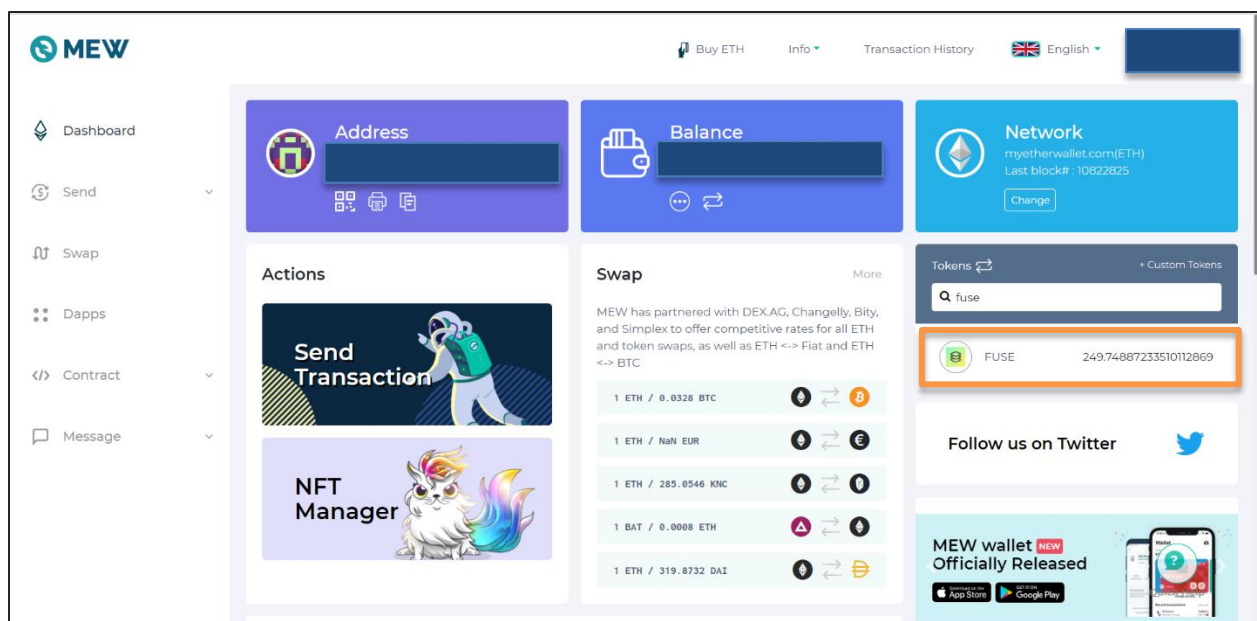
MEW

Buy ETH Info Transaction History English

Dashboard
Send
Swap
Dapps
Contract
Message

Address

Balance

Network
myetherwallet.com(ETH)
Last block# : 10822825
Change

Actions

Send Transaction

NFT Manager

Swap More

MEW has partnered with DEX.AG, Changelly, Bity, and Simplex to offer competitive rates for all ETH and token swaps, as well as ETH <-> Fiat and ETH <-> BTC

1 ETH / 0.0328 BTC
1 ETH / NaN EUR
1 ETH / 285.0546 KNC
1 BAT / 0.0008 ETH
1 ETH / 319.8732 DAI

Tokens + Custom Tokens
fuse

FUSE 249.74887233510112869

Follow us on Twitter

MEW wallet NEW
Officially Released
App Store
Google Play